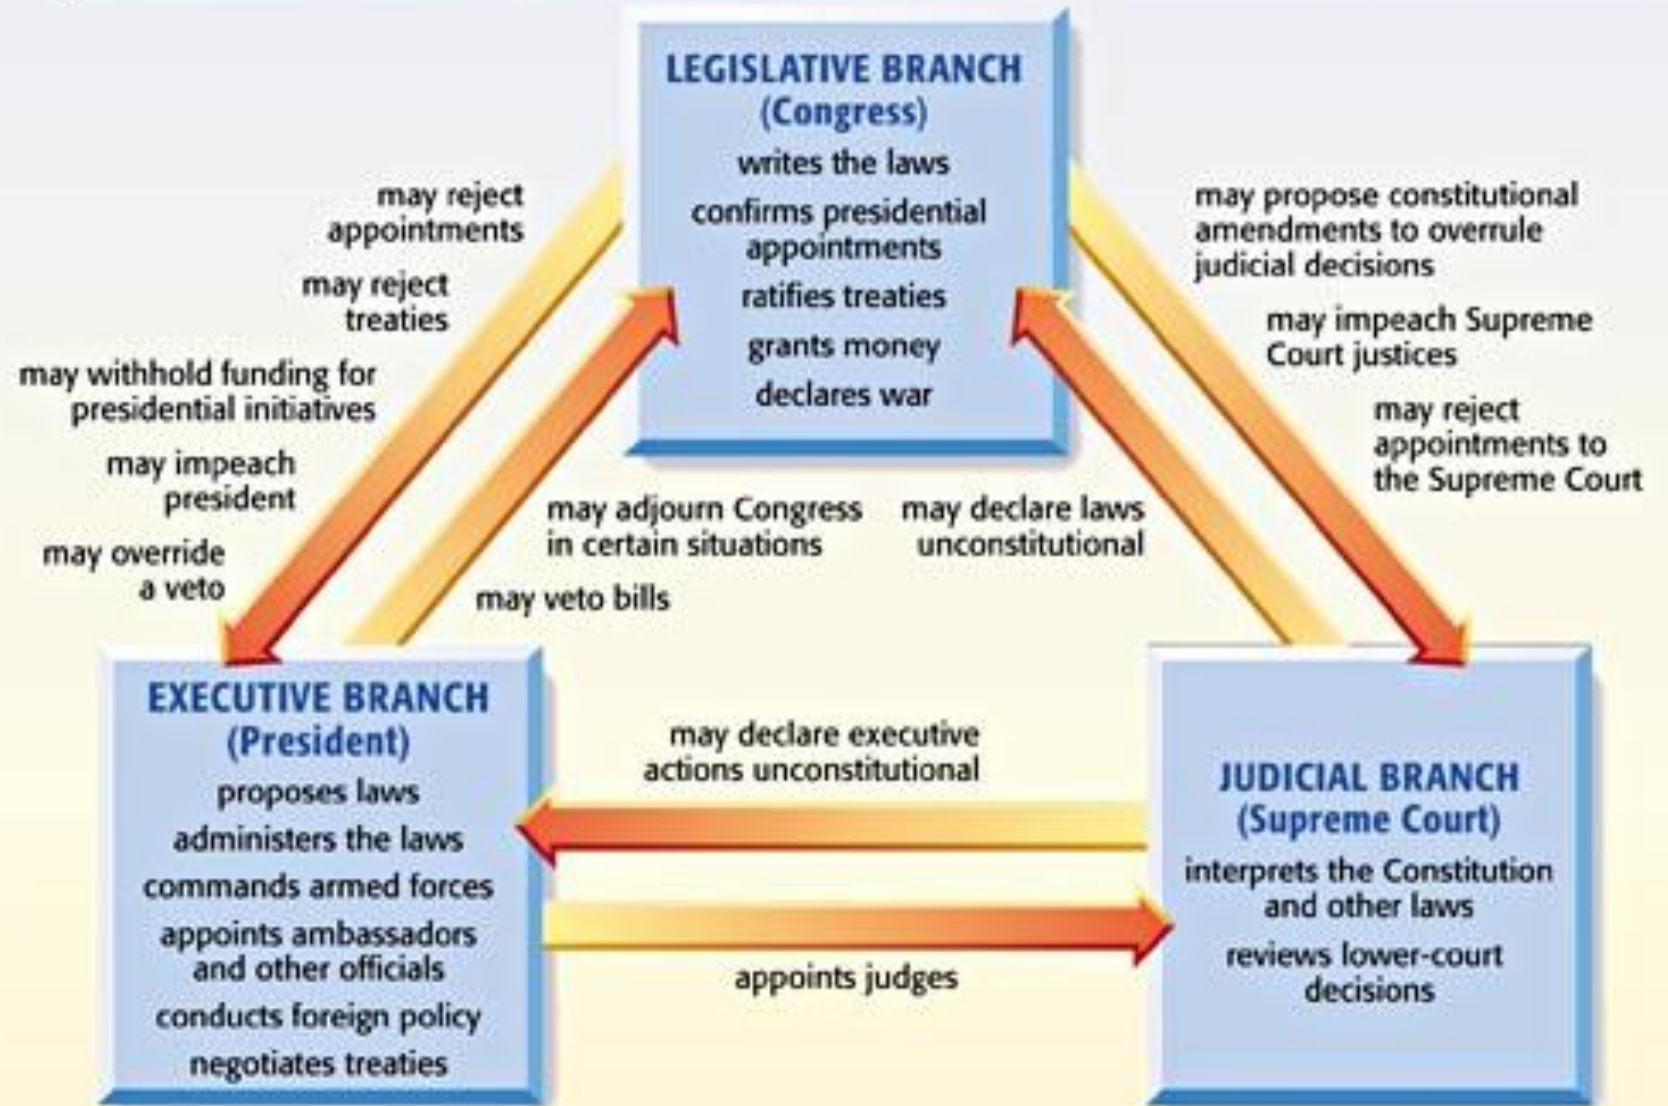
LEGISLATIVE BRANCH
(Congress)
writes the laws
confirms presidential appointments
ratifies treaties
grants money
declares war

may reject appointments
may reject treaties
may withhold funding for presidential initiatives
may impeach president
may override a veto

may adjourn Congress in certain situations
may veto bills

may declare laws unconstitutional

may propose constitutional amendments to overrule judicial decisions
may impeach Supreme Court justices
may reject appointments to the Supreme Court

EXECUTIVE BRANCH
(President)
proposes laws
administers the laws
commands armed forces
appoints ambassadors and other officials
conducts foreign policy
negotiates treaties

may declare executive actions unconstitutional
appoints judges

JUDICIAL BRANCH
(Supreme Court)
interprets the Constitution and other laws
reviews lower-court decisions